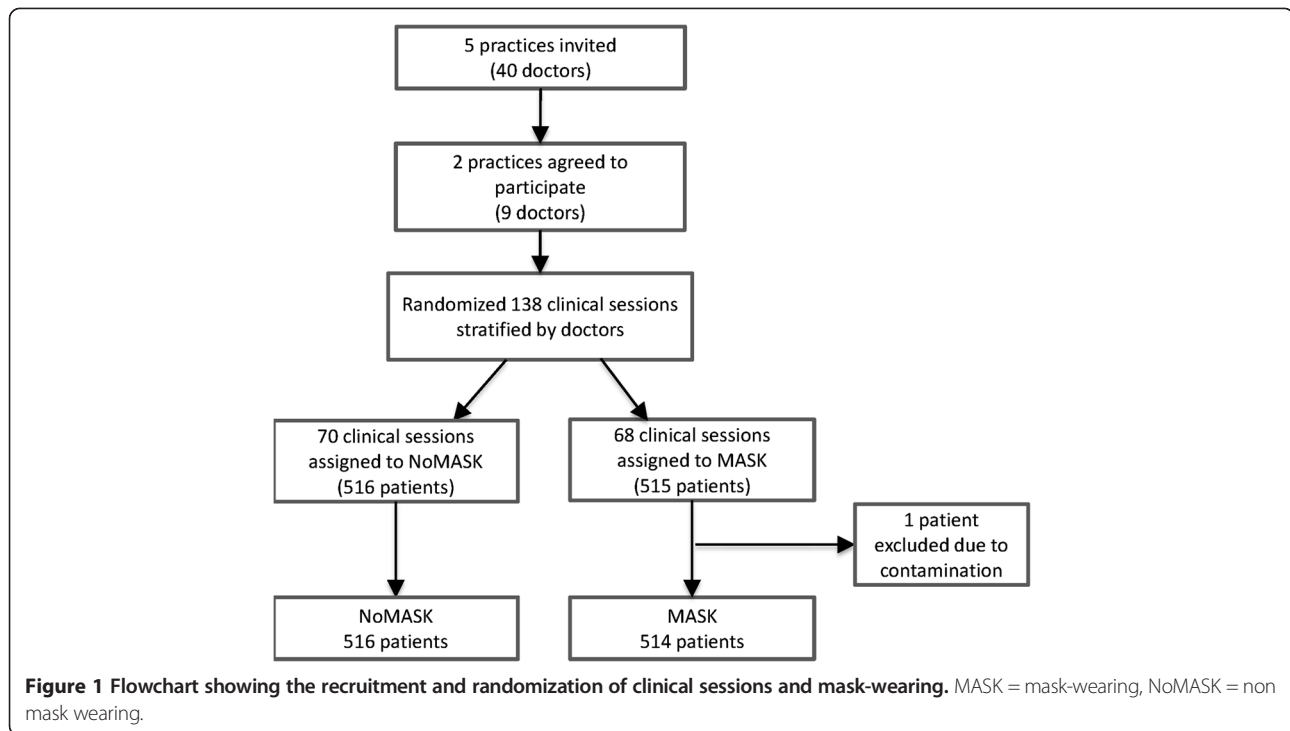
5 practices invited
(40 doctors)

2 practices agreed to participate
(9 doctors)

Randomized 138 clinical sessions stratified by doctors

70 clinical sessions assigned to NoMASK
(516 patients)

68 clinical sessions assigned to MASK
(515 patients)

1 patient excluded due to contamination

NoMASK
516 patients

MASK
514 patients

**Figure 1 Flowchart showing the recruitment and randomization of clinical sessions and mask-wearing.** MASK = mask-wearing, NoMASK = non mask wearing.